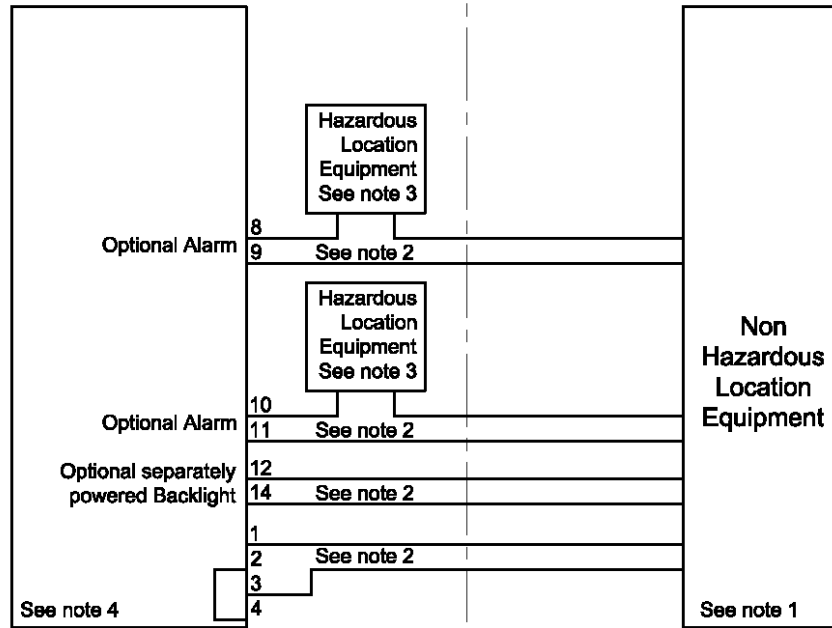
Hazardous Location Equipment See note 3

8
Optional Alarm
9
See note 2

Hazardous Location Equipment See note 3

10
Optional Alarm
11
See note 2

Optional separately powered Backlight
12
14
See note 2

1
2
See note 2
3
4

See note 4

Non Hazardous Location Equipment

See note 1